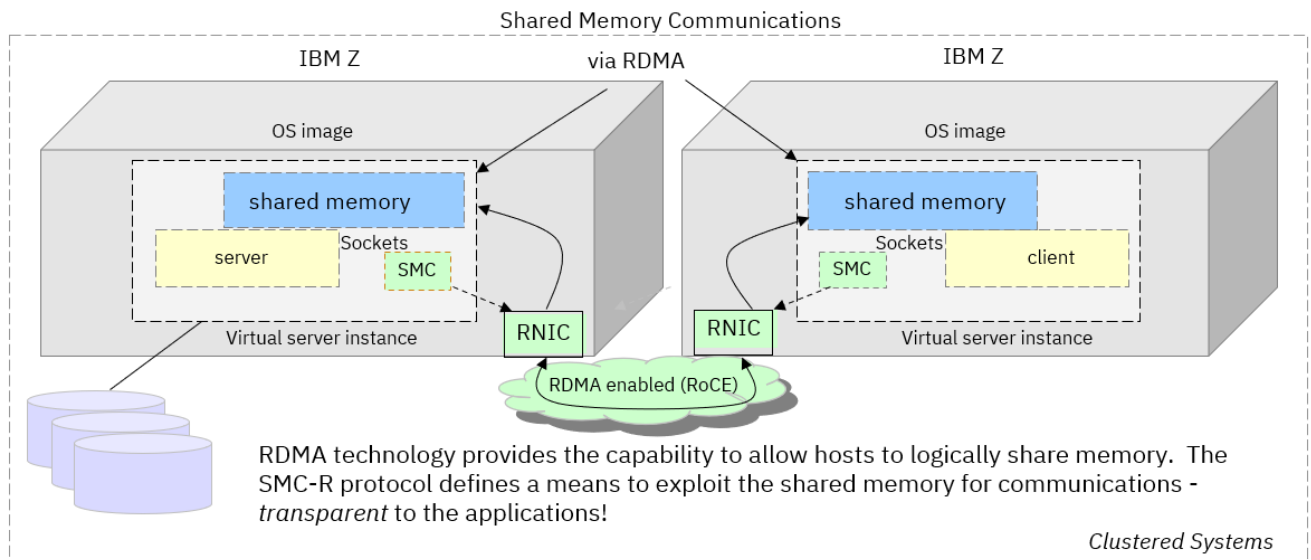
Shared Memory Communications

IBM Z

via RDMA

IBM Z

OS image

shared memory

Sockets

server

SMC

Virtual server instance

RNIC

OS image

shared memory

Sockets

SMC

client

RNIC

Virtual server instance

RDMA enabled (RoCE)

RDMA technology provides the capability to allow hosts to logically share memory. The SMC-R protocol defines a means to exploit the shared memory for communications - *transparent* to the applications!

*Clustered Systems*